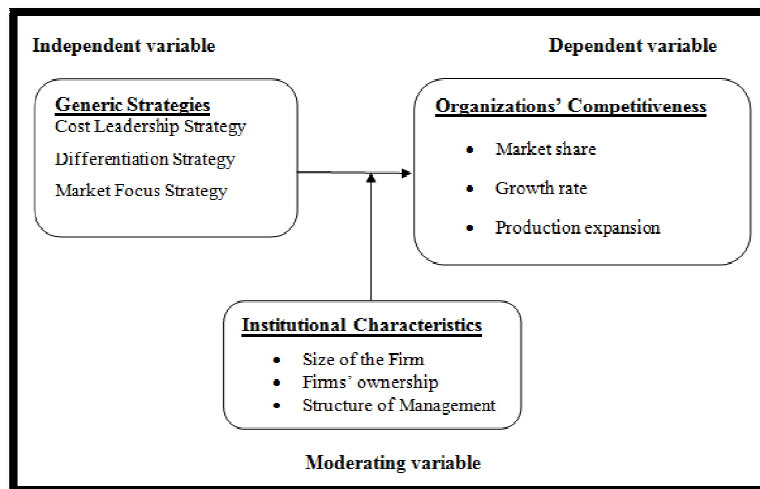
Independent variable

Dependent variable

Generic Strategies
Cost Leadership Strategy
Differentiation Strategy
Market Focus Strategy

Organizations' Competitiveness
- Market share
- Growth rate
- Production expansion

Institutional Characteristics
- Size of the Firm
- Firms' ownership
- Structure of Management

Moderating variable